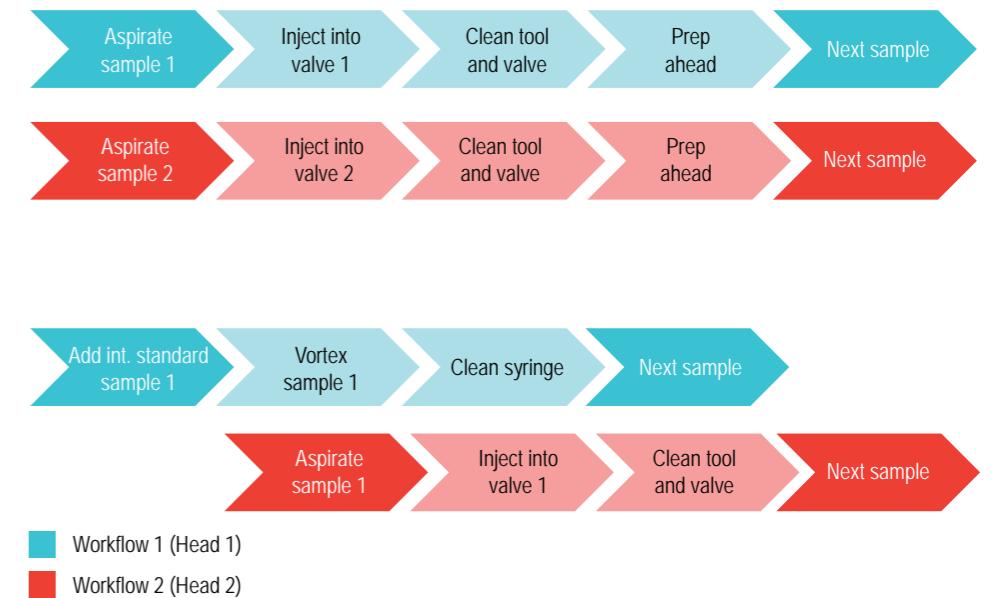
Aspirate sample 1
Inject into valve 1
Clean tool and valve
Prep ahead
Next sample

Aspirate sample 2
Inject into valve 2
Clean tool and valve
Prep ahead
Next sample

Add int. standard sample 1
Vortex sample 1
Clean syringe
Next sample

Aspirate sample 1
Inject into valve 1
Clean tool and valve
Next sample

Workflow 1 (Head 1)
Workflow 2 (Head 2)